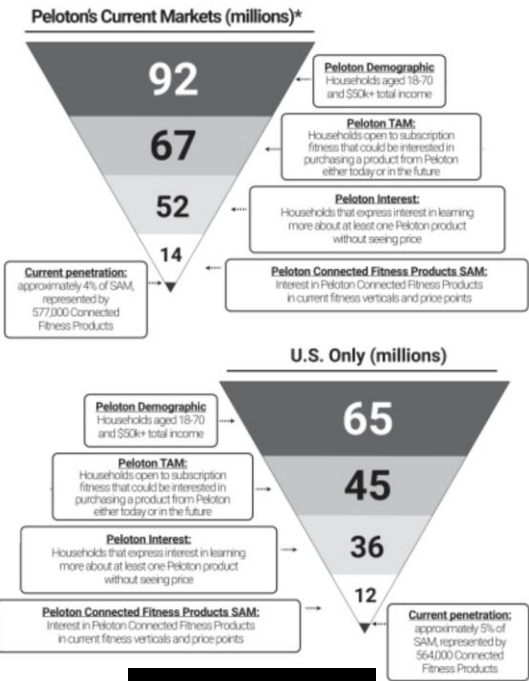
Peloton's Current Markets (millions)*

92

Peloton Demographic
Households aged 18-70 and $50k+ total income

67

Peloton TAM:
Households open to subscription fitness that could be interested in purchasing a product from Peloton either today or in the future

52

Peloton Interest:
Households that express interest in learning more about at least one Peloton product without seeing price

14

Current penetration:
approximately 4% of SAM, represented by 577,000 Connected Fitness Products

Peloton Connected Fitness Products SAM:
Interest in Peloton Connected Fitness Products in current fitness verticals and price points

U.S. Only (millions)

Peloton Demographic
Households aged 18-70 and $50k+ total income

65

Peloton TAM:
Households open to subscription fitness that could be interested in purchasing a product from Peloton either today or in the future

45

Peloton Interest:
Households that express interest in learning more about at least one Peloton product without seeing price

36

12

Peloton Connected Fitness Products SAM:
Interest in Peloton Connected Fitness Products in current fitness verticals and price points

Current penetration:
approximately 5% of SAM, represented by 564,000 Connected Fitness Products